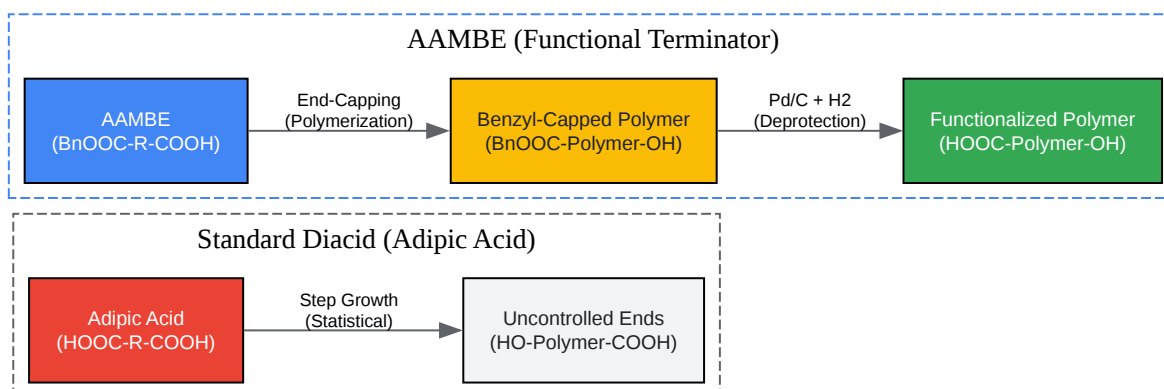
AAMBE (Functional Terminator)

AAMBE
(BnOOC-R-COOH)

End-Capping
(Polymerization)

Benzyl-Capped Polymer
(BnOOC-Polymer-OH)

Pd/C + H2
(Deprotection)

Functionalized Polymer
(HOOC-Polymer-OH)

Standard Diacid (Adipic Acid)

Adipic Acid
(HOOC-R-COOH)

Step Growth
(Statistical)

Uncontrolled Ends
(HO-Polymer-COOH)